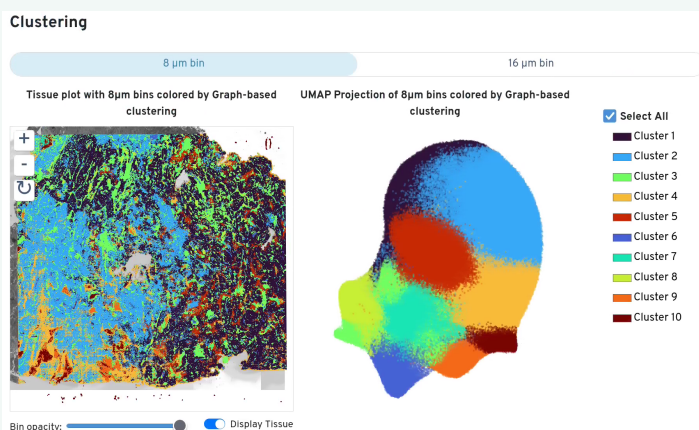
Clustering

8 µm bin

16 µm bin

Tissue plot with 8µm bins colored by Graph-based clustering

UMAP Projection of 8µm bins colored by Graph-based clustering

+
-
↻

Select All
Cluster 1
Cluster 2
Cluster 3
Cluster 4
Cluster 5
Cluster 6
Cluster 7
Cluster 8
Cluster 9
Cluster 10

Bin opacity:

Display Tissue